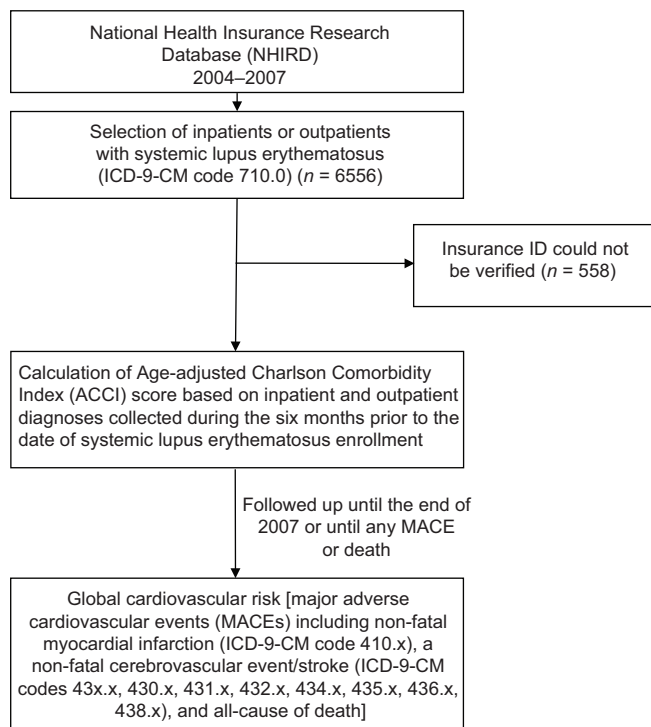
National Health Insurance Research Database (NHIRD) 2004–2007

Selection of inpatients or outpatients with systemic lupus erythematosus (ICD-9-CM code 710.0) ($n$ = 6556)

Insurance ID could not be verified ($n$ = 558)

Calculation of Age-adjusted Charlson Comorbidity Index (ACCI) score based on inpatient and outpatient diagnoses collected during the six months prior to the date of systemic lupus erythematosus enrollment

Followed up until the end of 2007 or until any MACE or death

Global cardiovascular risk [major adverse cardiovascular events (MACEs) including non-fatal myocardial infarction (ICD-9-CM code 410.x), a non-fatal cerebrovascular event/stroke (ICD-9-CM codes 43x.x, 430.x, 431.x, 432.x, 434.x, 435.x, 436.x, 438.x), and all-cause of death]